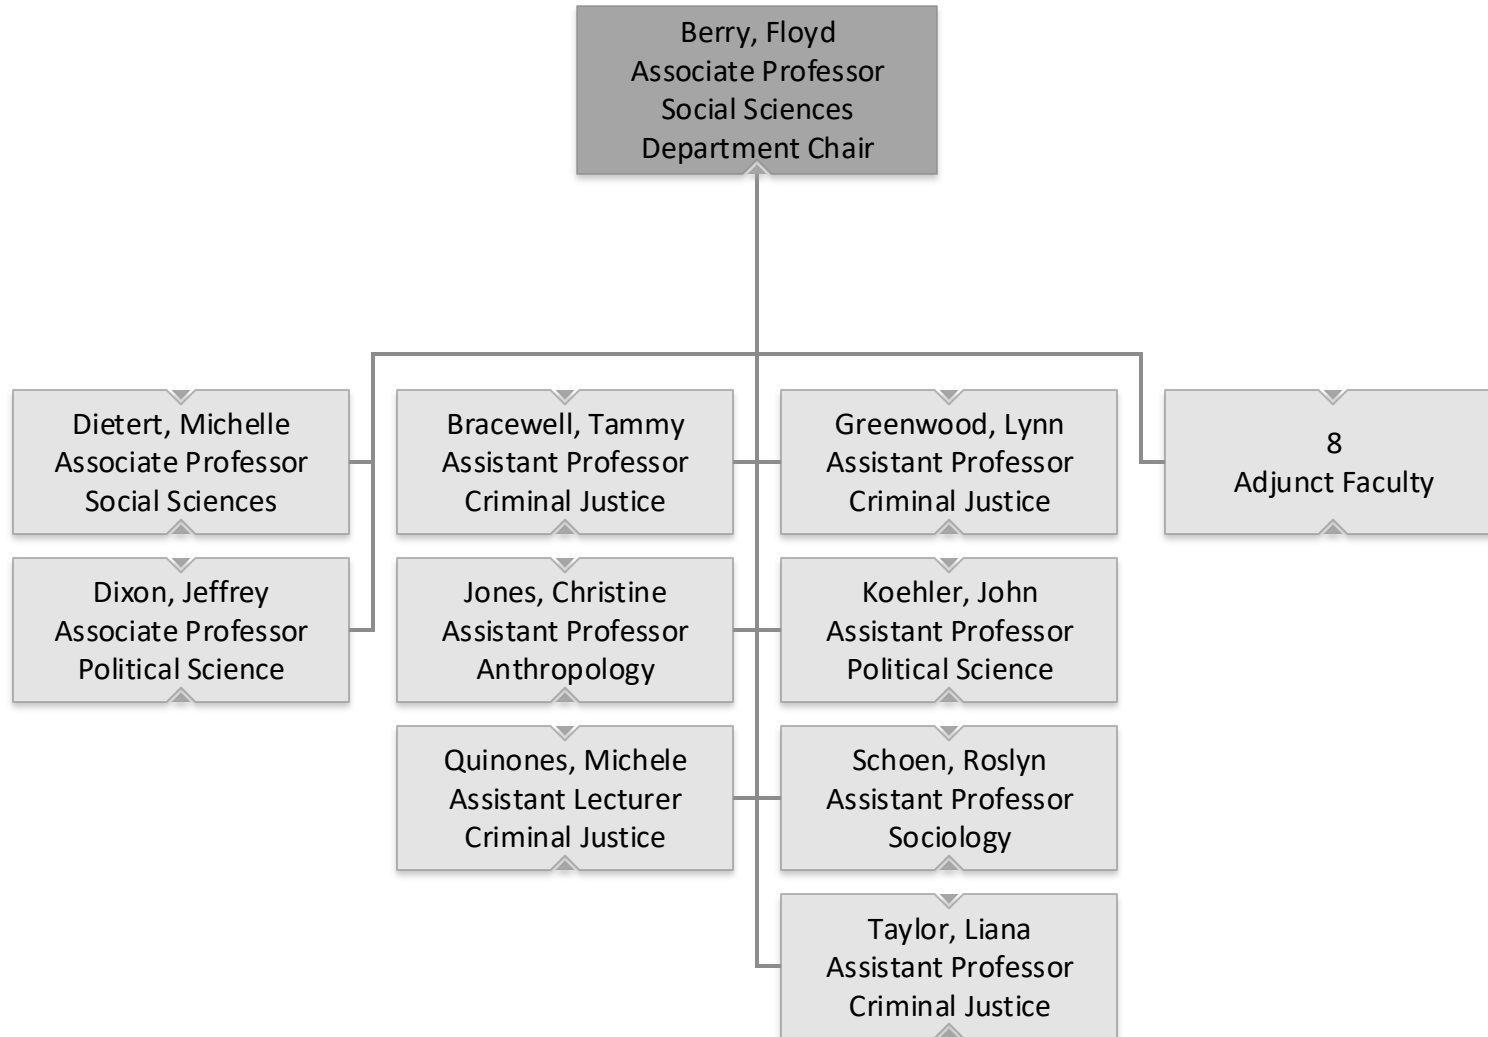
Berry, Floyd
Associate Professor
Social Sciences
Department Chair

Dietert, Michelle
Associate Professor
Social Sciences

Dixon, Jeffrey
Associate Professor
Political Science

Bracewell, Tammy
Assistant Professor
Criminal Justice

Jones, Christine
Assistant Professor
Anthropology

Quinones, Michele
Assistant Lecturer
Criminal Justice

Greenwood, Lynn
Assistant Professor
Criminal Justice

Koehler, John
Assistant Professor
Political Science

Schoen, Roslyn
Assistant Professor
Sociology

Taylor, Liana
Assistant Professor
Criminal Justice

8
Adjunct Faculty